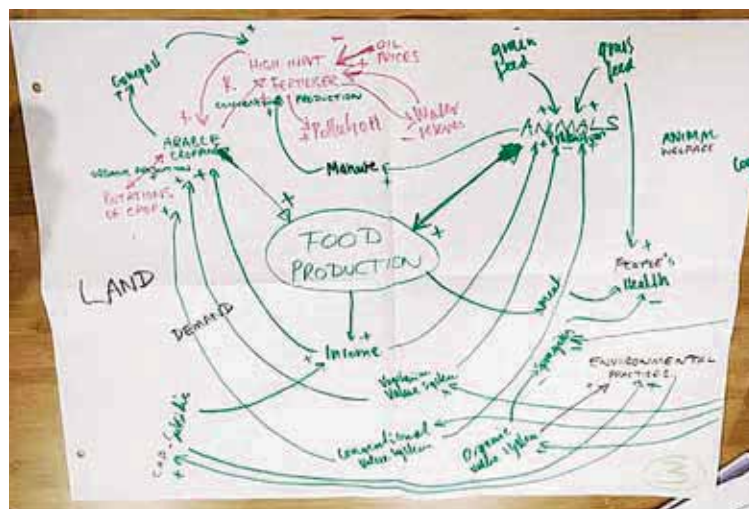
Compost
HIGH MINT
OIL PRICES
R. FERTILISER
PRODUCTION
Pollution
Water
Quality
ARABLE CROPLAND
ROTATIONS OF CROP
Manure
green feed
grass feed
ANIMALS
ANIMAL WELFARE
FOOD PRODUCTION
PEOPLE'S Health
LAND
DEMAND
Income
Vegetarian Value System
Conventional Value System
Organic Value System
ENVIRONMENTAL PRACTICES
Co2 emissions
3